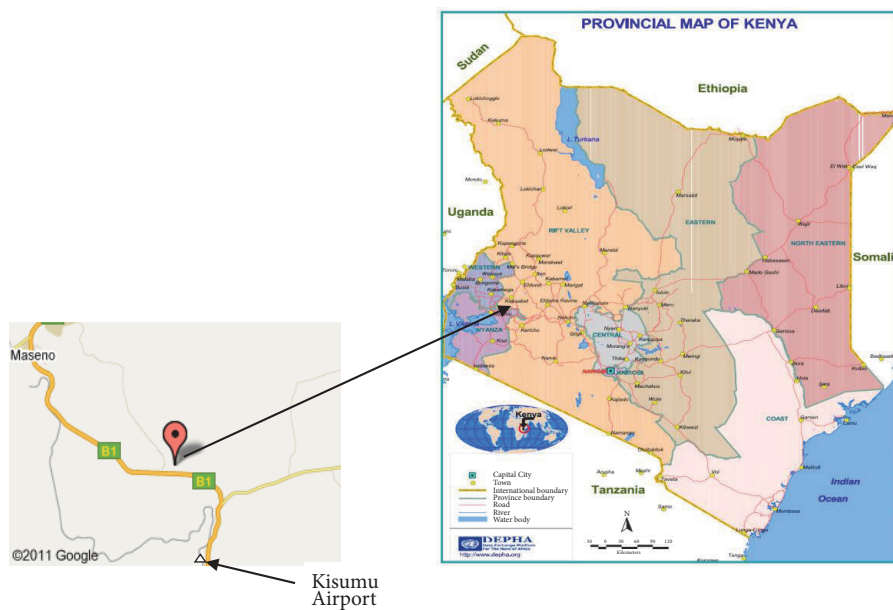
Maseno

B1

B1

©2011 Google

Kisumu Airport

PROVINCIAL MAP OF KENYA

Sudan

Ethiopia

Uganda

Somali

Tanzania

Indian Ocean

L. Turkana

RIFT VALLEY

EASTERN

NORTH EASTERN

WESTERN

NYANZA

CENTRAL

NAIROBI

COAST

Kenya

Capital City
Town
International boundary
Province boundary
Road
River
Water body

N

Kilometers

DEPHA
http://www.depha.org